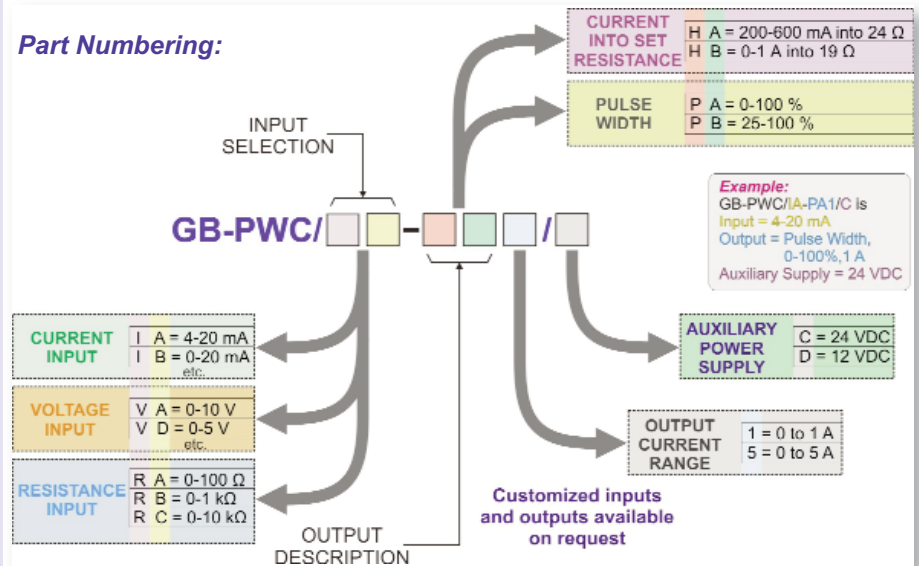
Part Numbering:

INPUT SELECTION

GB-PWC/ - /

CURRENT INTO SET RESISTANCE
H A = 200-600 mA into 24 Ω
H B = 0-1 A into 19 Ω

PULSE WIDTH
P A = 0-100 %
P B = 25-100 %

Example:
GB-PWC/IA-PA1/C is
Input = 4-20 mA
Output = Pulse Width, 0-100%,1 A
Auxiliary Supply = 24 VDC

CURRENT INPUT
I A = 4-20 mA
I B = 0-20 mA
etc.

VOLTAGE INPUT
V A = 0-10 V
V D = 0-5 V
etc.

RESISTANCE INPUT
R A = 0-100 Ω
R B = 0-1 kΩ
R C = 0-10 kΩ

AUXILIARY POWER SUPPLY
C = 24 VDC
D = 12 VDC

OUTPUT CURRENT RANGE
1 = 0 to 1 A
5 = 0 to 5 A

Customized inputs and outputs available on request

OUTPUT DESCRIPTION